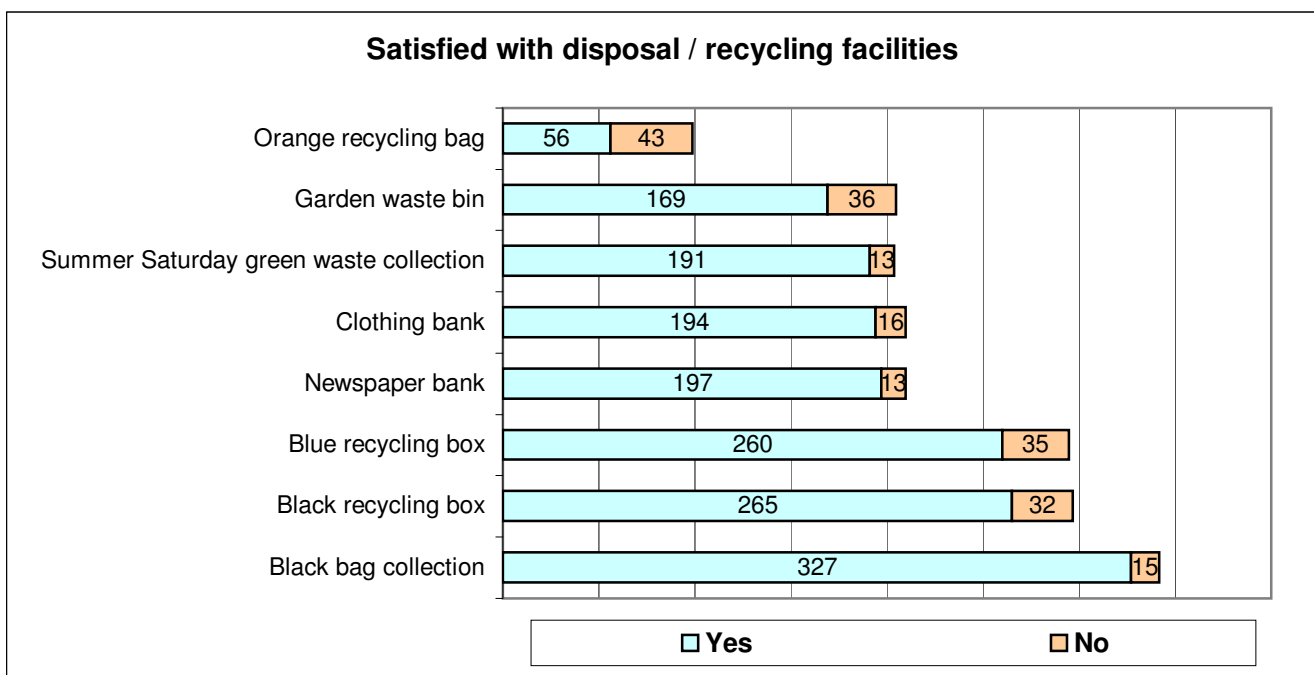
Satisfied with disposal / recycling facilities

| | Yes | No |
|---|---|---|
| Orange recycling bag | 56 | 43 |
| Garden waste bin | 169 | 36 |
| Summer Saturday green waste collection | 191 | 13 |
| Clothing bank | 194 | 16 |
| Newspaper bank | 197 | 13 |
| Blue recycling box | 260 | 35 |
| Black recycling box | 265 | 32 |
| Black bag collection | 327 | 15 |

Yes No